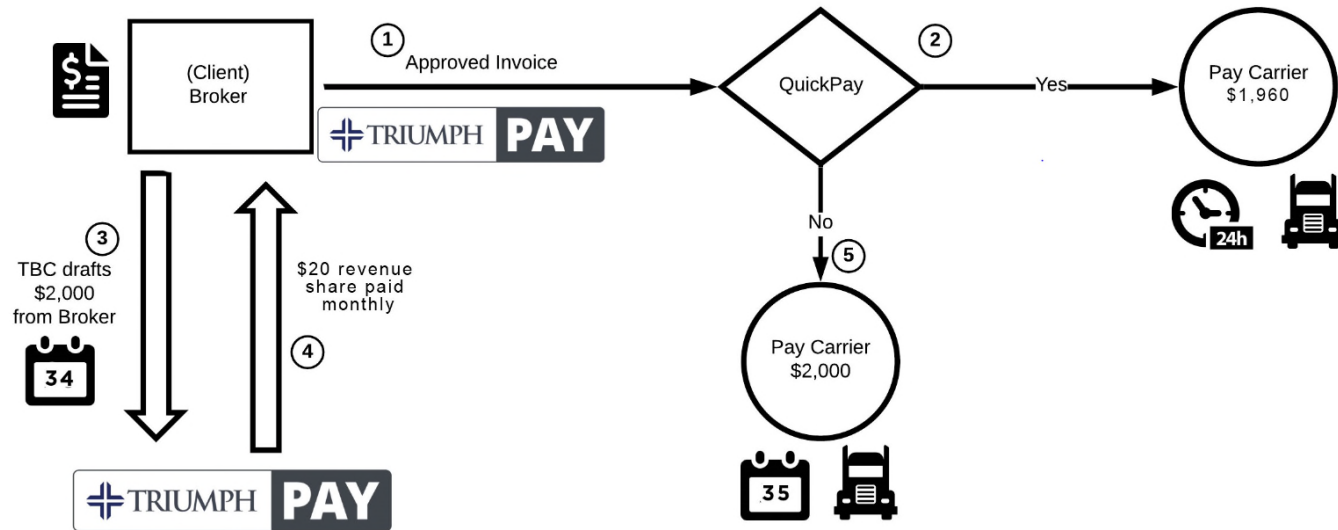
$

(Client) Broker

1
Approved Invoice

TRIUMPH PAY

QuickPay

2

Yes

Pay Carrier $1,960

24h

No

5

Pay Carrier $2,000

35

3
TBC drafts $2,000 from Broker

34

$20 revenue share paid monthly

4

TRIUMPH PAY